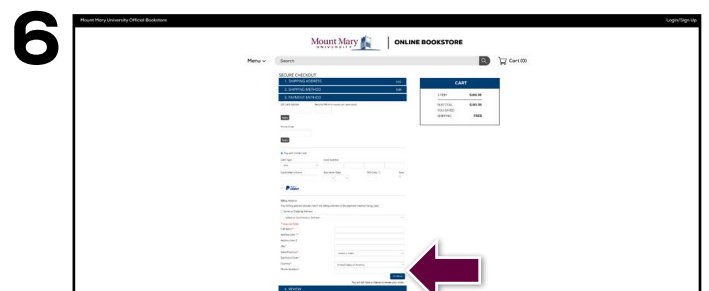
6

Mount Mary University Official Bookstore

Login/Sign Up

Mount Mary UNIVERSITY | ONLINE BOOKSTORE

Menu

Search

Cart (0)

SECURE CHECKOUT

1. SHIPPING ADDRESS

2. SHIPPING METHOD

3. PAYMENT METHOD

CART

1 ITEM $300.00

SUBTOTAL $300.00

SHIPPING FREE

4. REVIEW